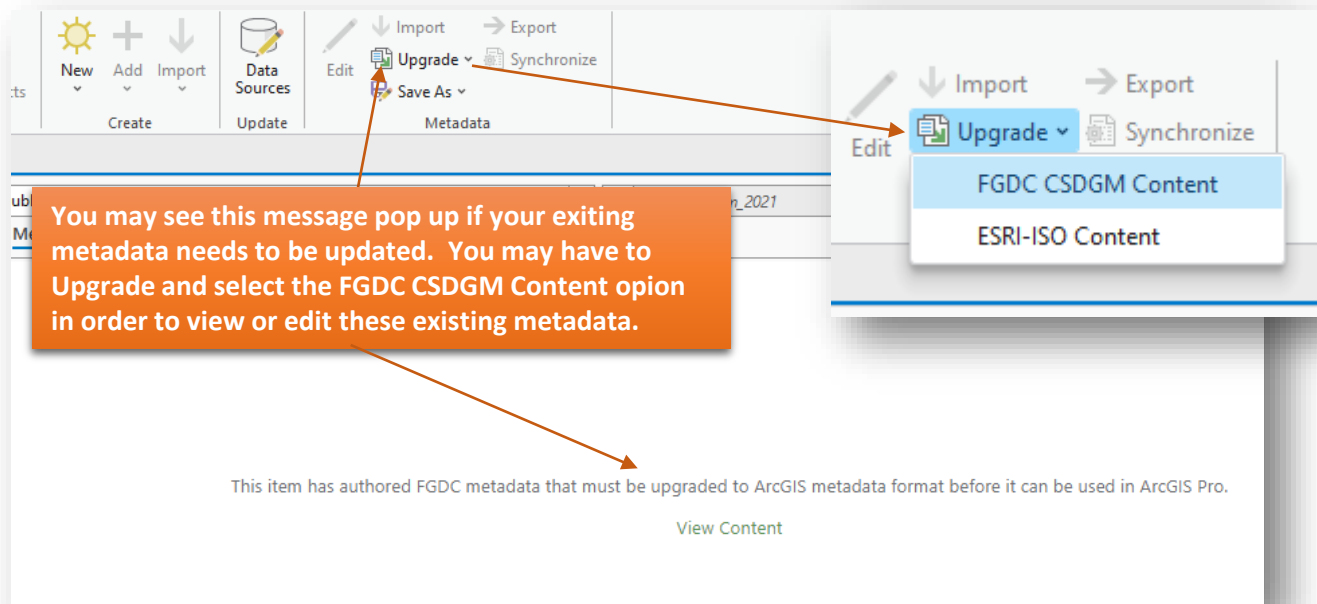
cts

New

Add

Import

Create

Data Sources

Update

Edit

Import

Export

Upgrade

Synchronize

Save As

Metadata

Edit

Import

Export

Upgrade

Synchronize

FGDC CSDGM Content

ESRI-ISO Content

ubl

Me

n_2021

You may see this message pop up if your exiting metadata needs to be updated. You may have to Upgrade and select the FGDC CSDGM Content opion in order to view or edit these existing metadata.

This item has authored FGDC metadata that must be upgraded to ArcGIS metadata format before it can be used in ArcGIS Pro.

View Content